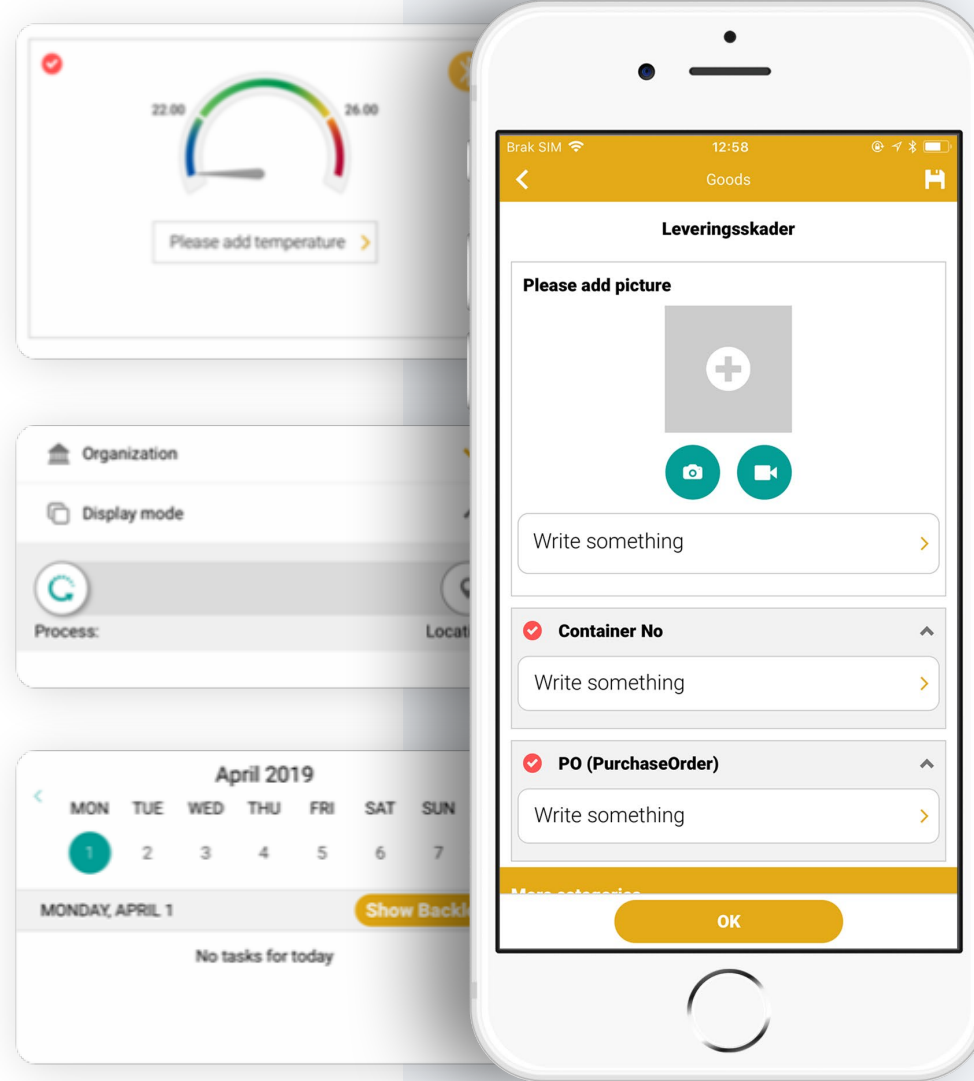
22.00

26.00

Please add temperature

Organization

Display mode

Process:

Locat

April 2019

| MON | TUE | WED | THU | FRI | SAT | SUN |
|---|---|---|---|---|---|---|
| 1 | 2 | 3 | 4 | 5 | 6 | 7 |

MONDAY, APRIL 1

Show Backl

No tasks for today

Brak SIM 12:58

Goods

Leveringsskader

Please add picture

Write something

Container No

Write something

PO (PurchaseOrder)

Write something

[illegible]

OK